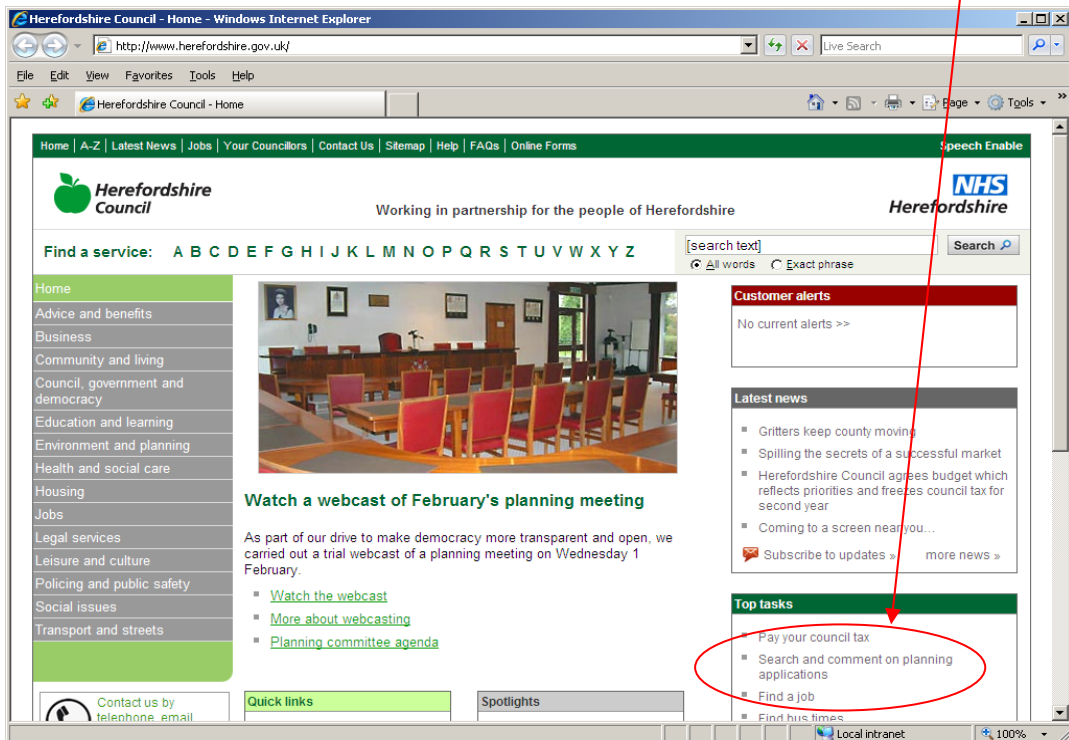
Herefordshire Council - Home - Windows Internet Explorer

http://www.herefordshire.gov.uk/

Live Search

File Edit View Favorites Tools Help

Herefordshire Council - Home

Page ▾ Tools ▾

Home | A-Z | Latest News | Jobs | Your Councillors | Contact Us | Sitemap | Help | FAQs | Online Forms

Speech Enable

Herefordshire Council

Working in partnership for the people of Herefordshire

NHS Herefordshire

Find a service: A B C D E F G H I J K L M N O P Q R S T U V W X Y Z

[search text]

Search

All words Exact phrase

Home
Advice and benefits
Business
Community and living
Council, government and democracy
Education and learning
Environment and planning
Health and social care
Housing
Jobs
Legal services
Leisure and culture
Policing and public safety
Social issues
Transport and streets

Watch a webcast of February's planning meeting

As part of our drive to make democracy more transparent and open, we carried out a trial webcast of a planning meeting on Wednesday 1 February.

Watch the webcast
More about webcasting
Planning committee agenda

Customer alerts

No current alerts >>

Latest news

Gritters keep county moving
Spilling the secrets of a successful market
Herefordshire Council agrees budget which reflects priorities and freezes council tax for second year
Coming to a screen near you...

Subscribe to updates » more news »

Top tasks

Pay your council tax
Search and comment on planning applications
Find a job
Find bus times

Contact us by telephone, email

Quick links

Spotlights

Local intranet

100%